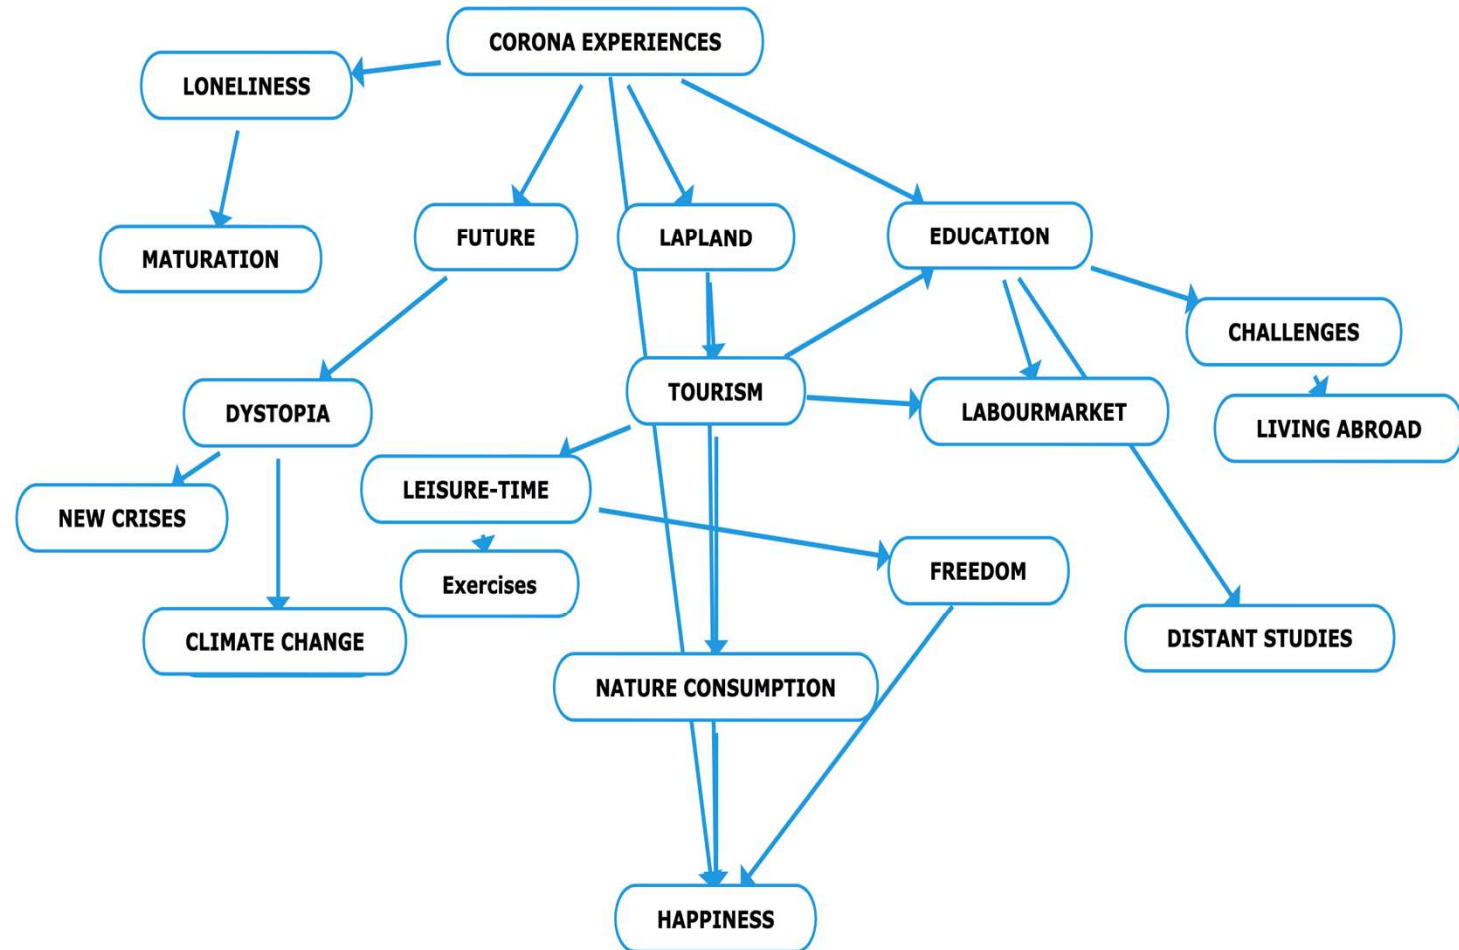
CORONA EXPERIENCES

LONELINESS

MATURATION

FUTURE

LAPLAND

EDUCATION

CHALLENGES

LIVING ABROAD

DYSTOPIA

TOURISM

LABOURMARKET

NEW CRISES

LEISURE-TIME

Exercises

FREEDOM

CLIMATE CHANGE

DISTANT STUDIES

NATURE CONSUMPTION

HAPPINESS